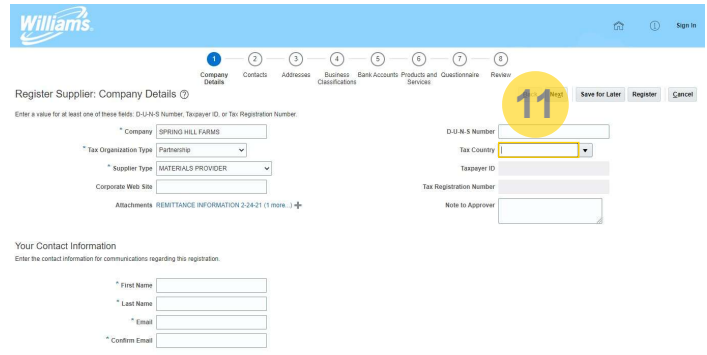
Williams.

Sign In

1 Company Details
2 Contacts
3 Addresses
4 Business Classifications
5 Bank Accounts
6 Products and Services
7 Questionnaire
8 Review

Register Supplier: Company Details ⓘ

11

Next
Save for Later
Register
Cancel

Enter a value for at least one of these fields: D-U-N-S Number, Taxpayer ID, or Tax Registration Number.

* Company SPRING HILL FARMS
* Tax Organization Type Partnership
* Supplier Type MATERIALS PROVIDER
Corporate Web Site
Attachments REMITTANCE INFORMATION 2-24-21 (1 more...)

D-U-N-S Number
Tax Country
Taxpayer ID
Tax Registration Number
Note to Approver

Your Contact Information
Enter the contact information for communications regarding this registration.

* First Name
* Last Name
* Email
* Confirm Email